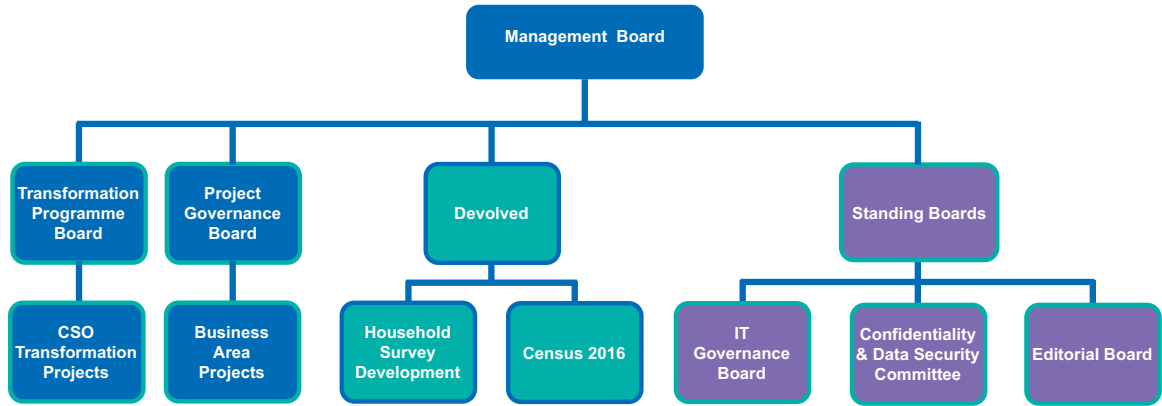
Management Board

Transformation Programme Board

Project Governance Board

Devolved

Standing Boards

CSO Transformation Projects

Business Area Projects

Household Survey Development

Census 2016

IT Governance Board

Confidentiality & Data Security Committee

Editorial Board